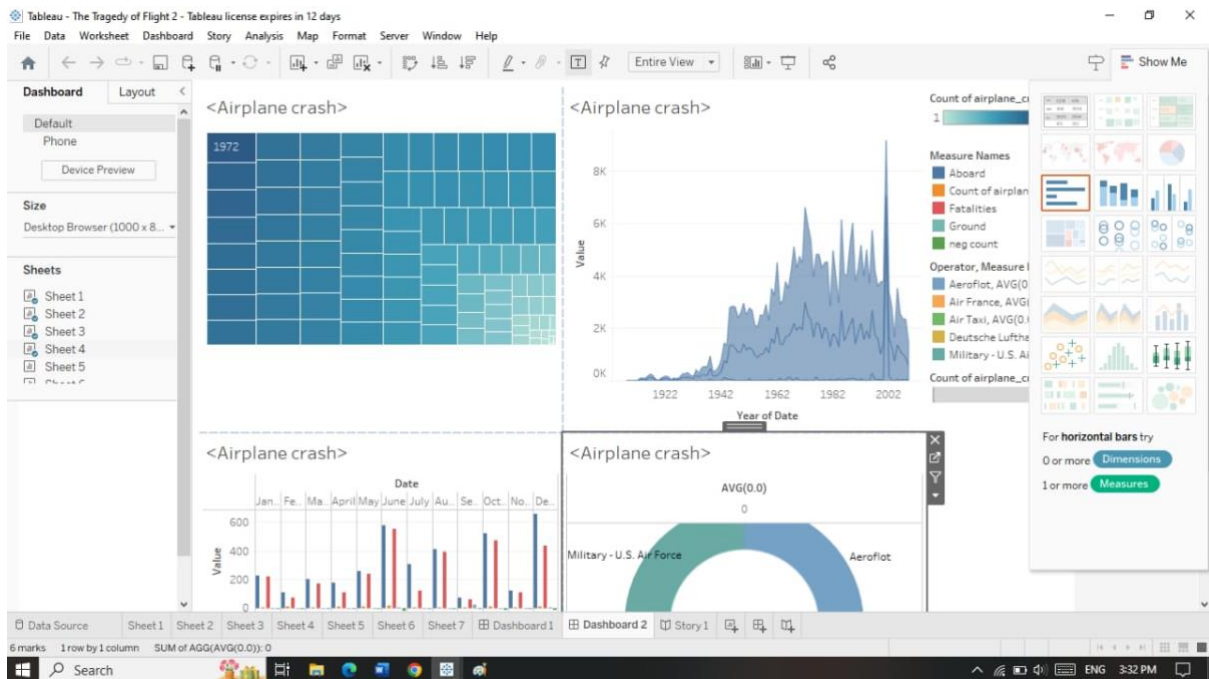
Tableau - The Tragedy of Flight 2 - Tableau license expires in 12 days

File Data Worksheet Dashboard Story Analysis Map Format Server Window Help

Entire View

Show Me

Dashboard Layout

Default
Phone
Device Preview

Size
Desktop Browser (1000 x 8...

Sheets
Sheet 1
Sheet 2
Sheet 3
Sheet 4
Sheet 5

<Airplane crash>

1972

<Airplane crash>

8K
6K
4K
2K
0K
Value
1922 1942 1962 1982 2002
Year of Date

Count of airplane_c
1

Measure Names
Aboard
Count of airplan
Fatalities
Ground
neg count

Operator, Measure I
Aeroflot, AVG(0
Air France, AVG(
Air Taxi, AVG(0.
Deutsche Luftha
Military - U.S. Ai

Count of airplane_c

<Airplane crash>

Date
Jan.. Fe.. Ma.. April May June July Au.. Se.. Oct.. No.. De..
600
400
200
0
Value

<Airplane crash>

AVG(0.0)
0

Military - U.S. Air Force
Aeroflot

For horizontal bars try
0 or more Dimensions
1 or more Measures

Data Source Sheet1 Sheet2 Sheet3 Sheet4 Sheet5 Sheet6 Sheet7 Dashboard 1 Dashboard 2 Story 1

6 marks 1 row by 1 column SUM of AGG(AVG(0.0)): 0

Search

ENG 3:32 PM